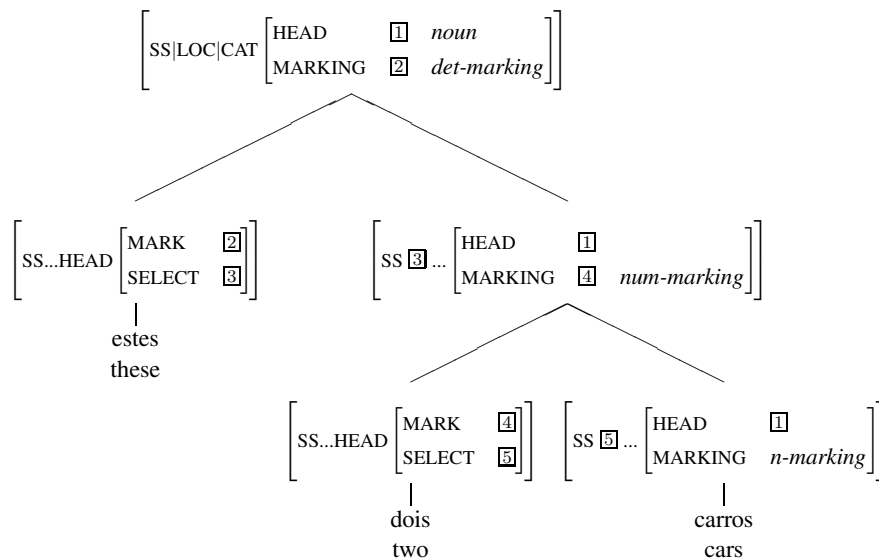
SS|LOC|CAT [HEAD 1 noun, MARKING 2 det-marking]

SS...HEAD [MARK 2, SELECT 3]
estes
these

SS 3 ... [HEAD 1, MARKING 4 num-marking]

SS...HEAD [MARK 4, SELECT 5]
dois
two

SS 5 ... [HEAD 1, MARKING n-marking]
carros
cars